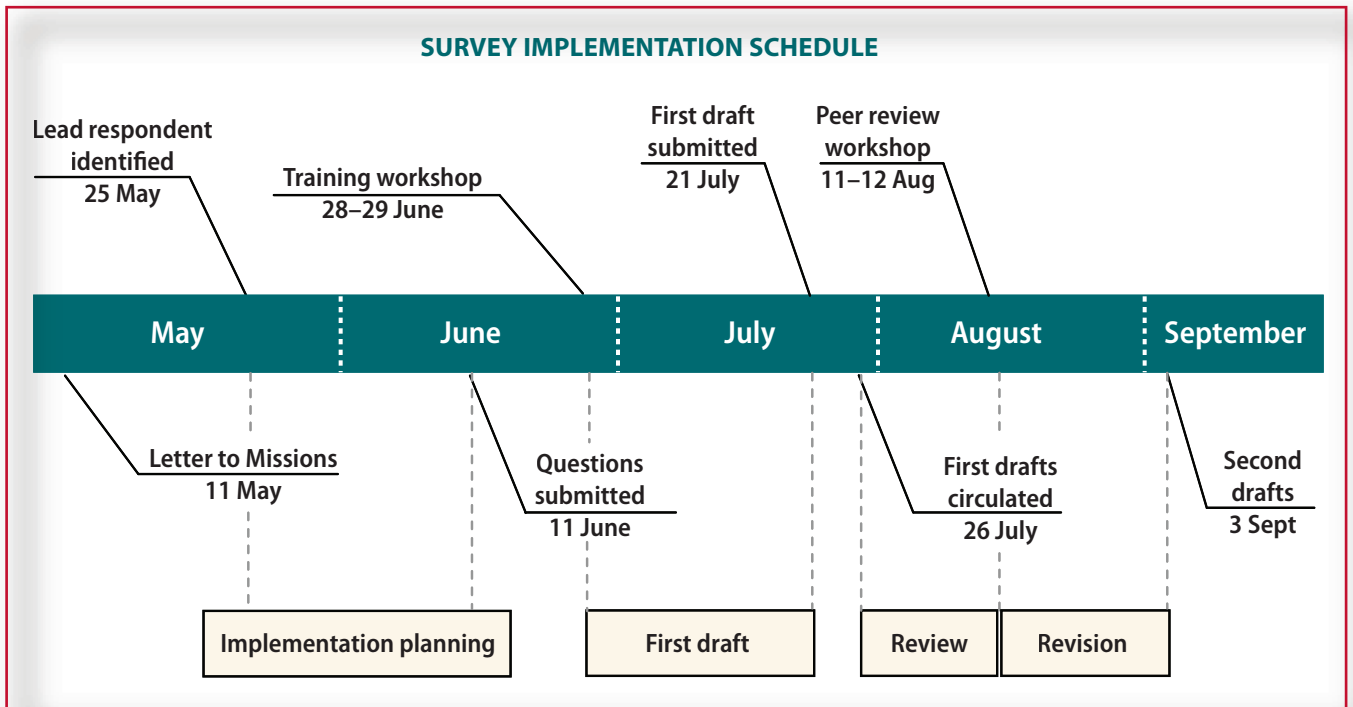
SURVEY IMPLEMENTATION SCHEDULE

Lead respondent identified
25 May

Training workshop
28–29 June

First draft submitted
21 July

Peer review workshop
11–12 Aug

May

June

July

August

September

Letter to Missions
11 May

Questions submitted
11 June

First drafts circulated
26 July

Second drafts
3 Sept

Implementation planning

First draft

Review

Revision